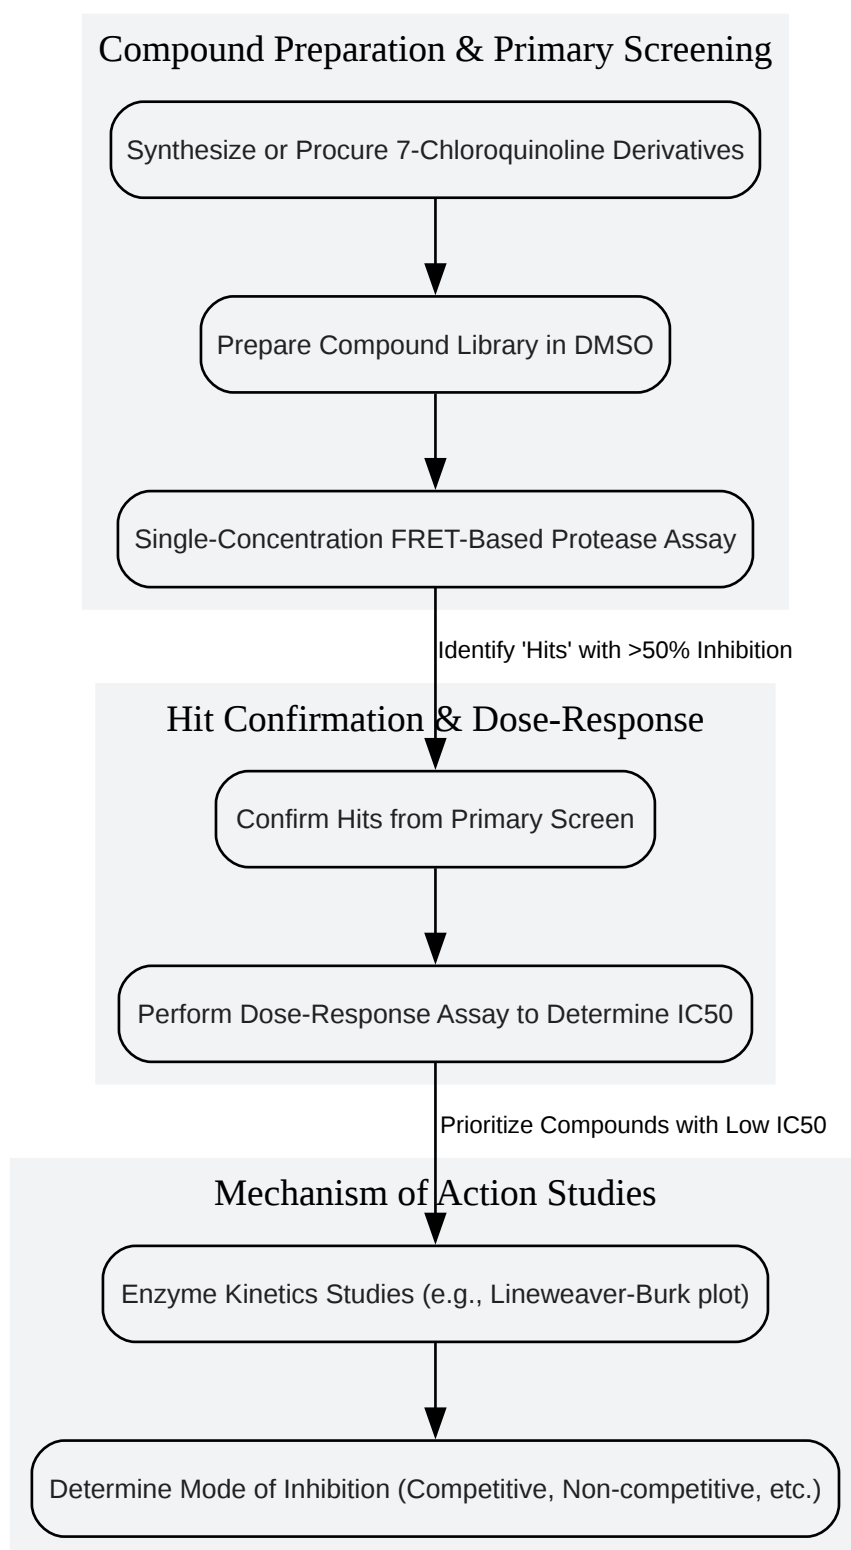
Compound Preparation & Primary Screening

Synthesize or Procure 7-Chloroquinoline Derivatives

Prepare Compound Library in DMSO

Single-Concentration FRET-Based Protease Assay

Identify 'Hits' with >50% Inhibition

Hit Confirmation & Dose-Response

Confirm Hits from Primary Screen

Perform Dose-Response Assay to Determine IC50

Prioritize Compounds with Low IC50

Mechanism of Action Studies

Enzyme Kinetics Studies (e.g., Lineweaver-Burk plot)

Determine Mode of Inhibition (Competitive, Non-competitive, etc.)